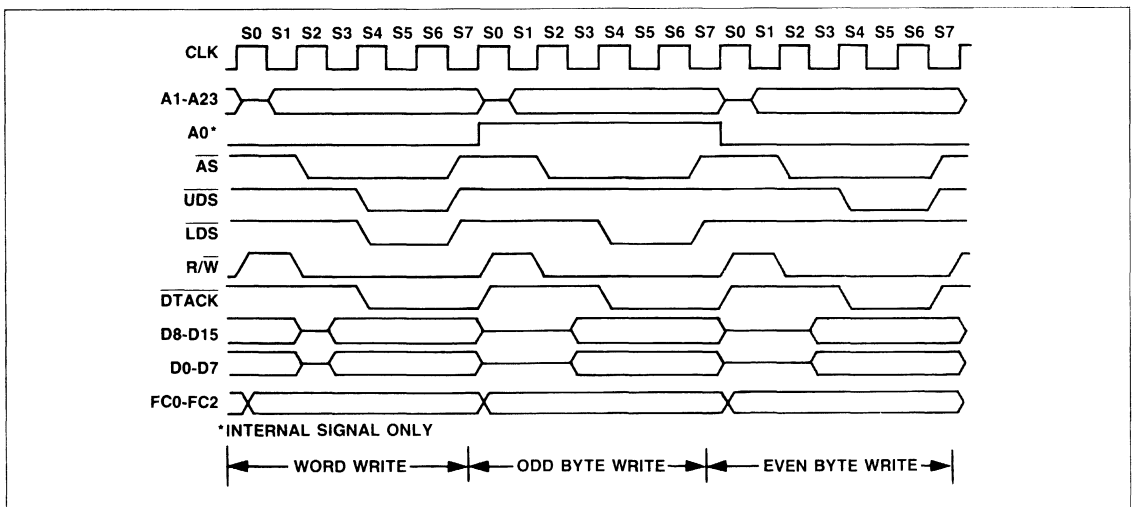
S0 S1 S2 S3 S4 S5 S6 S7 S0 S1 S2 S3 S4 S5 S6 S7 S0 S1 S2 S3 S4 S5 S6 S7

CLK

A1-A23

A0*

$\overline{AS}$

$\overline{UDS}$

$\overline{LDS}$

$R/\overline{W}$

$\overline{DTACK}$

D8-D15

D0-D7

FC0-FC2

*INTERNAL SIGNAL ONLY

WORD WRITE

ODD BYTE WRITE

EVEN BYTE WRITE